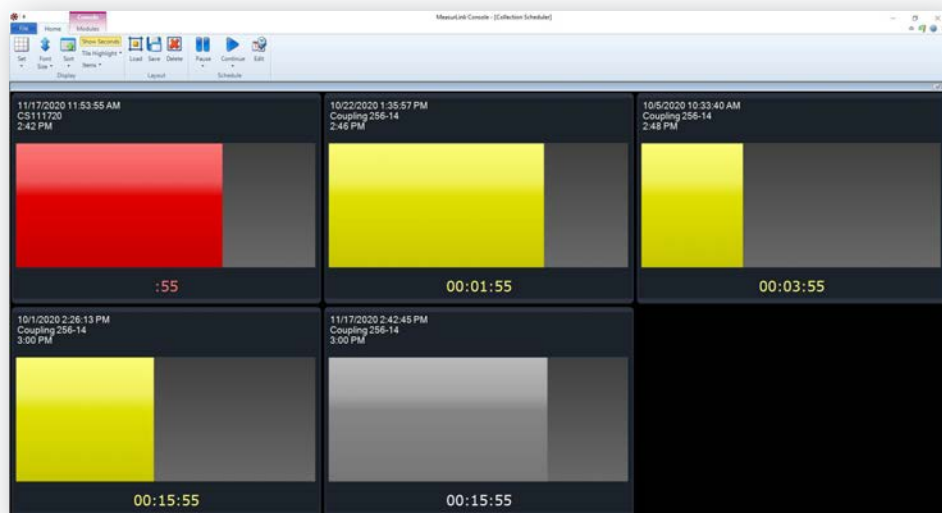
Console
File Home Modules
MeasurLink Console - [Collection Scheduler]
Set Font Size Sort Show Seconds Tile Highlight Items
Display
Load Save Delete
Layout
Pause Continue Edit
Schedule

11/17/2020 11:53:55 AM
CS111720
2:42 PM
:55

10/22/2020 1:35:57 PM
Coupling 256-14
2:46 PM
00:01:55

10/5/2020 10:33:40 AM
Coupling 256-14
2:48 PM
00:03:55

10/1/2020 2:26:13 PM
Coupling 256-14
3:00 PM
00:15:55

11/17/2020 2:42:45 PM
Coupling 256-14
3:00 PM
00:15:55